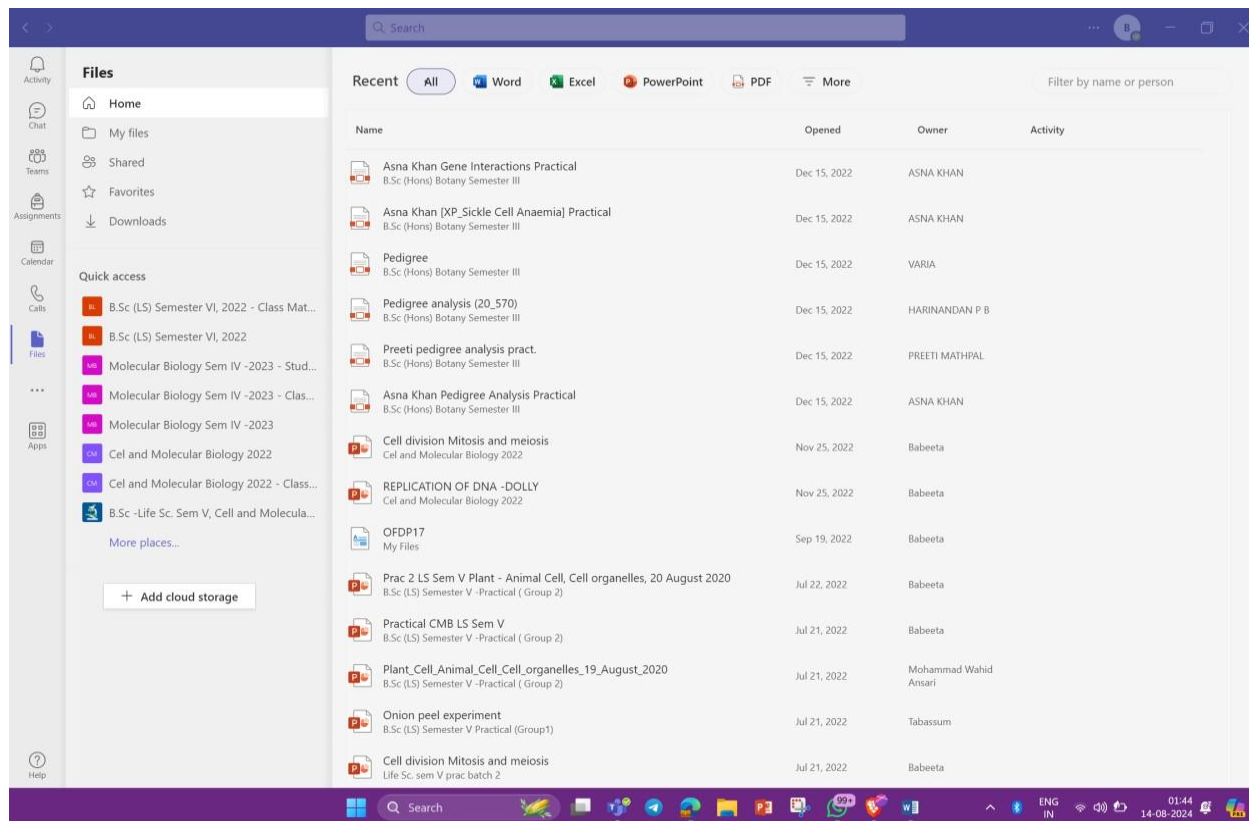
Search

Activity
Chat
Teams
Assignments
Calendar
Calls
Files
...
Apps
Help

Files
Home
My files
Shared
Favorites
Downloads

Quick access
BL B.Sc (LS) Semester VI, 2022 - Class Mat...
BL B.Sc (LS) Semester VI, 2022
MB Molecular Biology Sem IV -2023 - Stud...
MB Molecular Biology Sem IV -2023 - Clas...
MB Molecular Biology Sem IV -2023
CM Cel and Molecular Biology 2022
CM Cel and Molecular Biology 2022 - Class...
B.Sc -Life Sc. Sem V, Cell and Molecula...
More places...

+ Add cloud storage

Recent All Word Excel PowerPoint PDF More Filter by name or person

| Name | Opened | Owner | Activity |
|---|---|---|---|
| Asna Khan Gene Interactions Practical B.Sc (Hons) Botany Semester III | Dec 15, 2022 | ASNA KHAN | |
| Asna Khan [XP_Sickle Cell Anaemia] Practical B.Sc (Hons) Botany Semester III | Dec 15, 2022 | ASNA KHAN | |
| Pedigree B.Sc (Hons) Botany Semester III | Dec 15, 2022 | VARIA | |
| Pedigree analysis (20_570) B.Sc (Hons) Botany Semester III | Dec 15, 2022 | HARINANDAN P B | |
| Preeti pedigree analysis pract. B.Sc (Hons) Botany Semester III | Dec 15, 2022 | PREETI MATHPAL | |
| Asna Khan Pedigree Analysis Practical B.Sc (Hons) Botany Semester III | Dec 15, 2022 | ASNA KHAN | |
| Cell division Mitosis and meiosis Cel and Molecular Biology 2022 | Nov 25, 2022 | Babeeta | |
| REPLICATION OF DNA -DOLLY Cel and Molecular Biology 2022 | Nov 25, 2022 | Babeeta | |
| OFDP17 My Files | Sep 19, 2022 | Babeeta | |
| Prac 2 LS Sem V Plant - Animal Cell, Cell organelles, 20 August 2020 B.Sc (LS) Semester V -Practical ( Group 2) | Jul 22, 2022 | Babeeta | |
| Practical CMB LS Sem V B.Sc (LS) Semester V -Practical ( Group 2) | Jul 21, 2022 | Babeeta | |
| Plant_Cell_Animal_Cell_Cell_organelles_19_August_2020 B.Sc (LS) Semester V -Practical ( Group 2) | Jul 21, 2022 | Mohammad Wahid Ansari | |
| Onion peel experiment B.Sc (LS) Semester V Practical (Group1) | Jul 21, 2022 | Tabassum | |
| Cell division Mitosis and meiosis Life Sc. sem V prac batch 2 | Jul 21, 2022 | Babeeta | |

Search 99+ ENG IN 01:44 14-08-2024